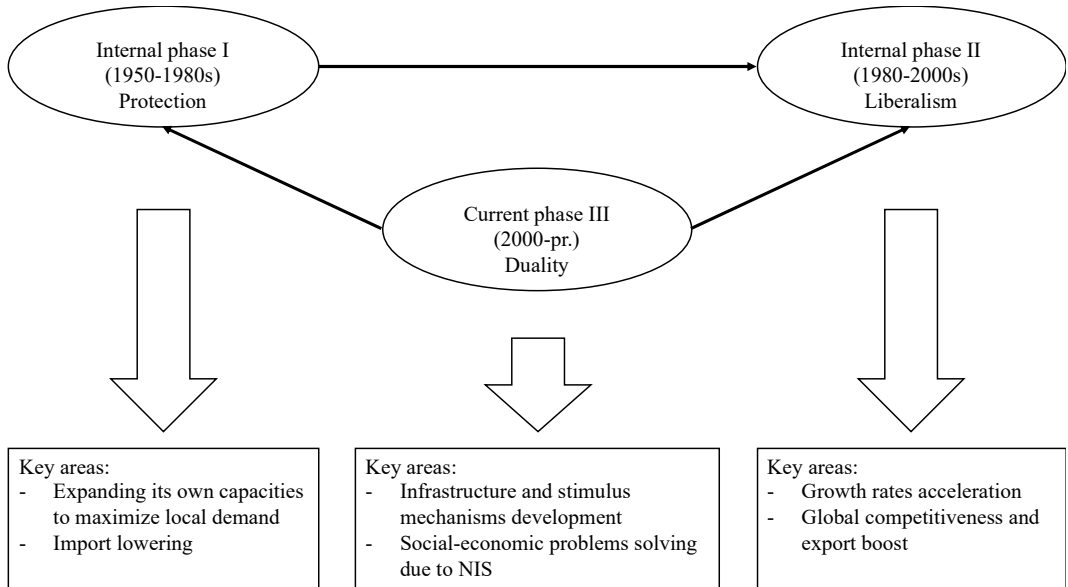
Internal phase I
(1950-1980s)
Protection

Internal phase II
(1980-2000s)
Liberalism

Current phase III
(2000-pr.)
Duality

Key areas:
- Expanding its own capacities to maximize local demand
- Import lowering

Key areas:
- Infrastructure and stimulus mechanisms development
- Social-economic problems solving due to NIS

Key areas:
- Growth rates acceleration
- Global competitiveness and export boost